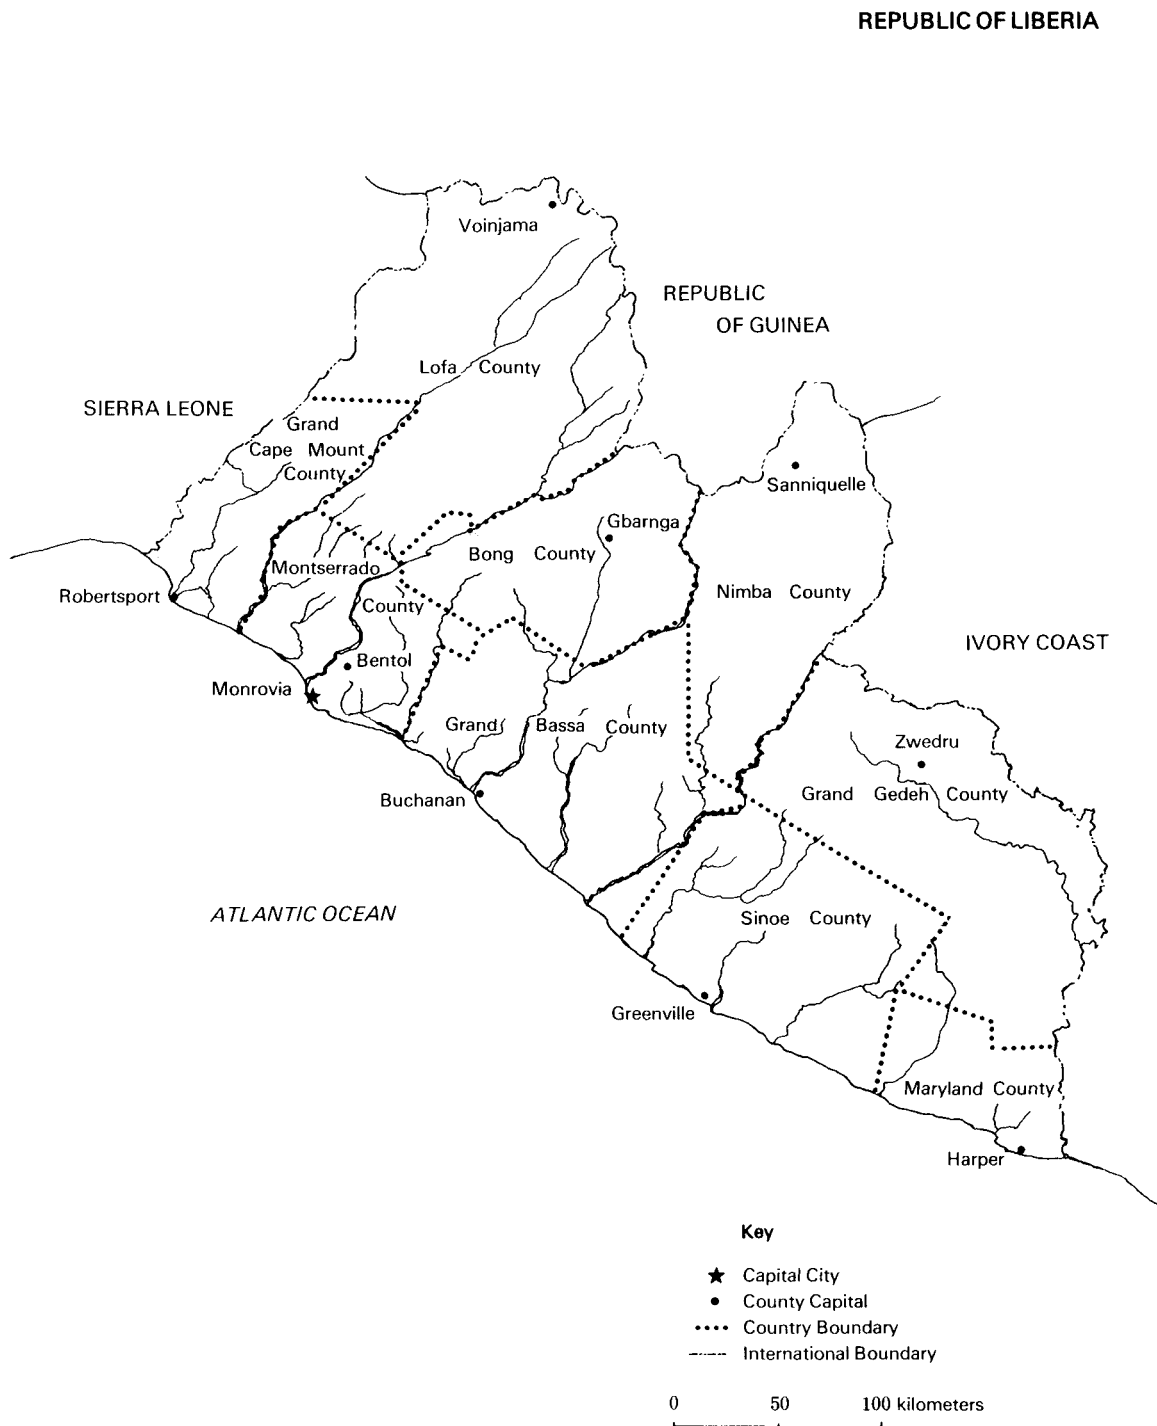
REPUBLIC OF LIBERIA

Voinjama

REPUBLIC OF GUINEA

Lofa County

SIERRA LEONE

Grand Cape Mount County

Sanniquelle

Gbarnga

Bong County

Montserrado County

Robertsport

Nimba County

IVORY COAST

Bentol

Monrovia

Grand Bassa County

Zwedru

Grand Gedeh County

Buchanan

ATLANTIC OCEAN

Sinoe County

Greenville

Maryland County

Harper

Key

Capital City
County Capital
Country Boundary
International Boundary

0 50 100 kilometers